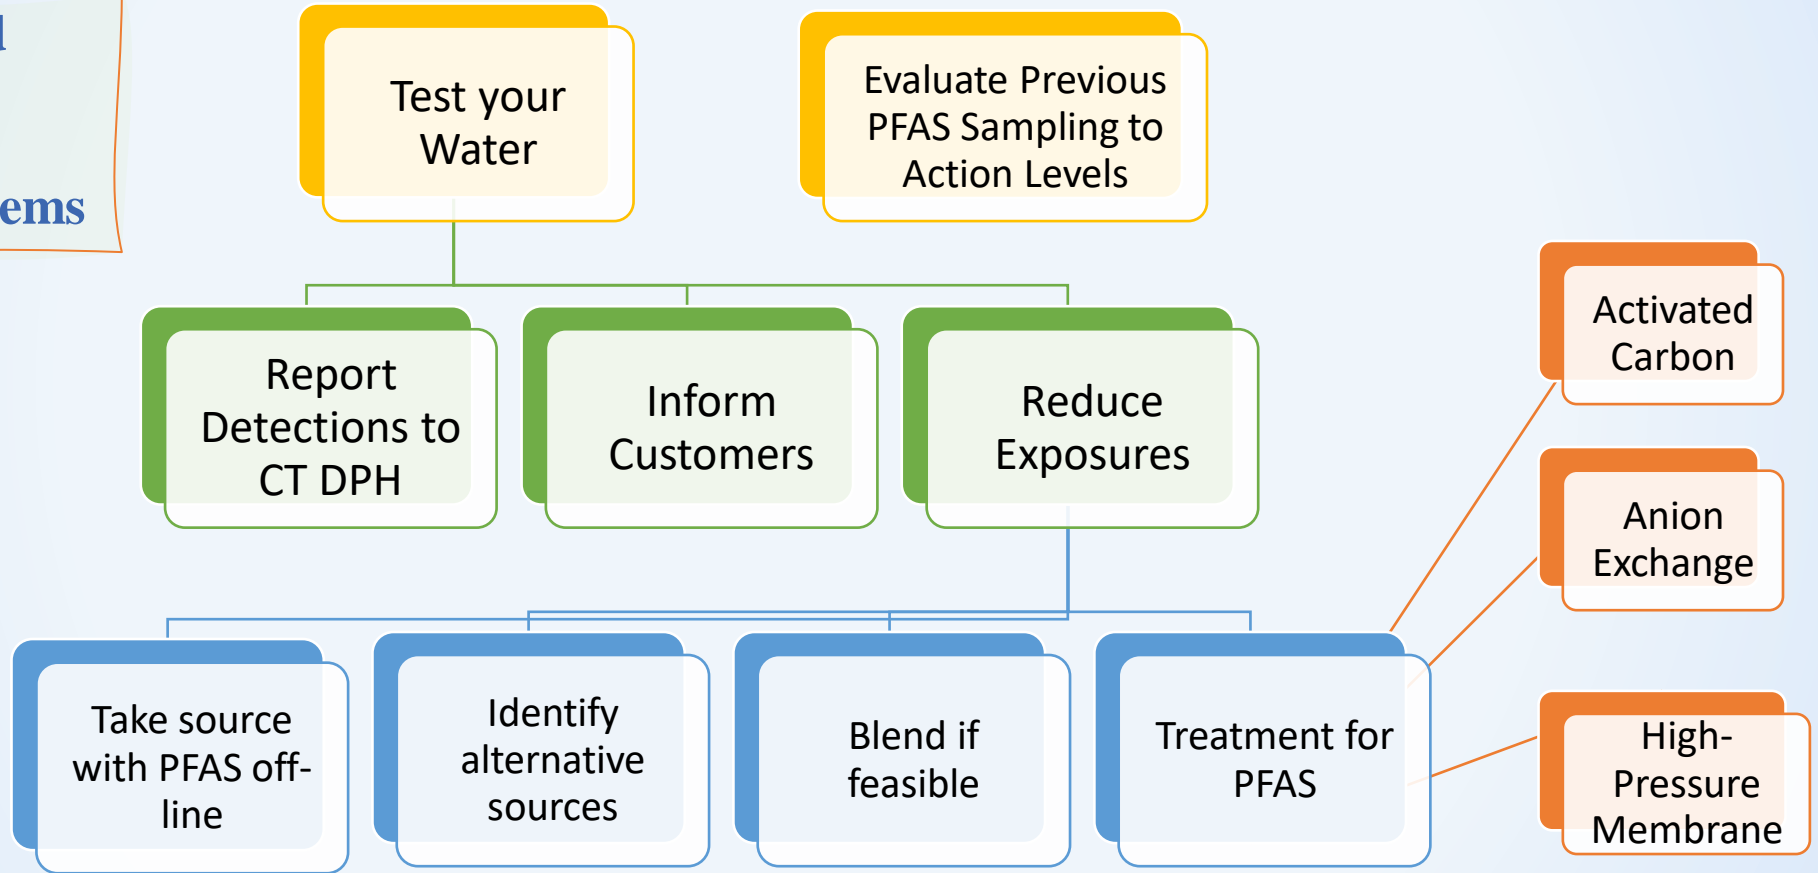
l

ems

Test your Water

Evaluate Previous PFAS Sampling to Action Levels

Report Detections to CT DPH

Inform Customers

Reduce Exposures

Activated Carbon

Anion Exchange

High-Pressure Membrane

Take source with PFAS off-line

Identify alternative sources

Blend if feasible

Treatment for PFAS